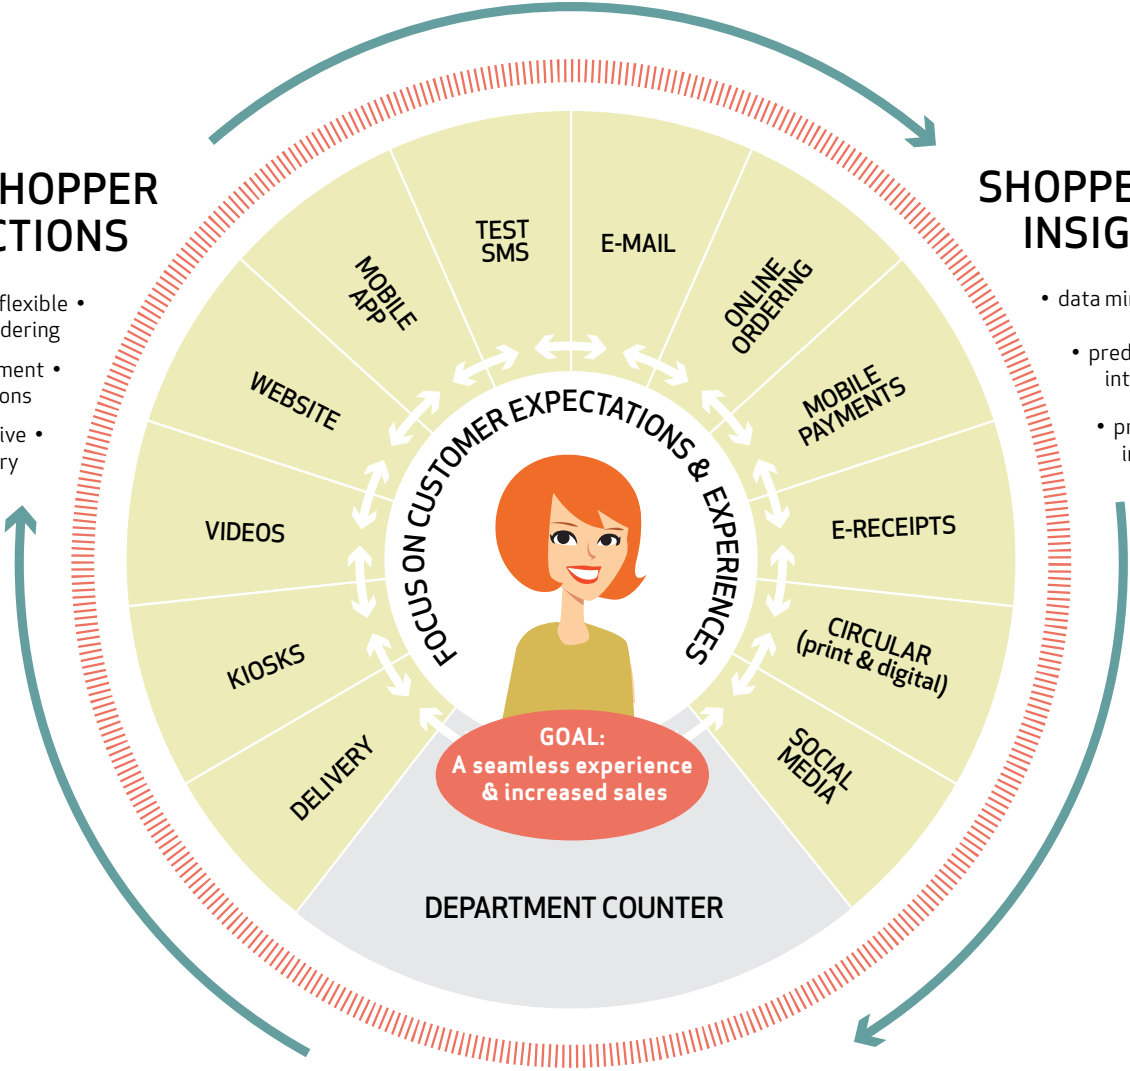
HOPPER
CTIONS

flexible •
dering

ment •
ons

ive •
ry

SHOPPE
INSIG

• data mi

• pred
int

• pr
i

TEST
SMS

E-MAIL

MOBILE
APP

ONLINE
ORDERING

WEBSITE

MOBILE
PAYMENTS

VIDEOS

E-RECEIPTS

KIOSKS

CIRCULAR
(print & digital)

DELIVERY

SOCIAL
MEDIA

FOCUS ON CUSTOMER EXPECTATIONS & EXPERIENCES

GOAL:
A seamless experience
& increased sales

DEPARTMENT COUNTER